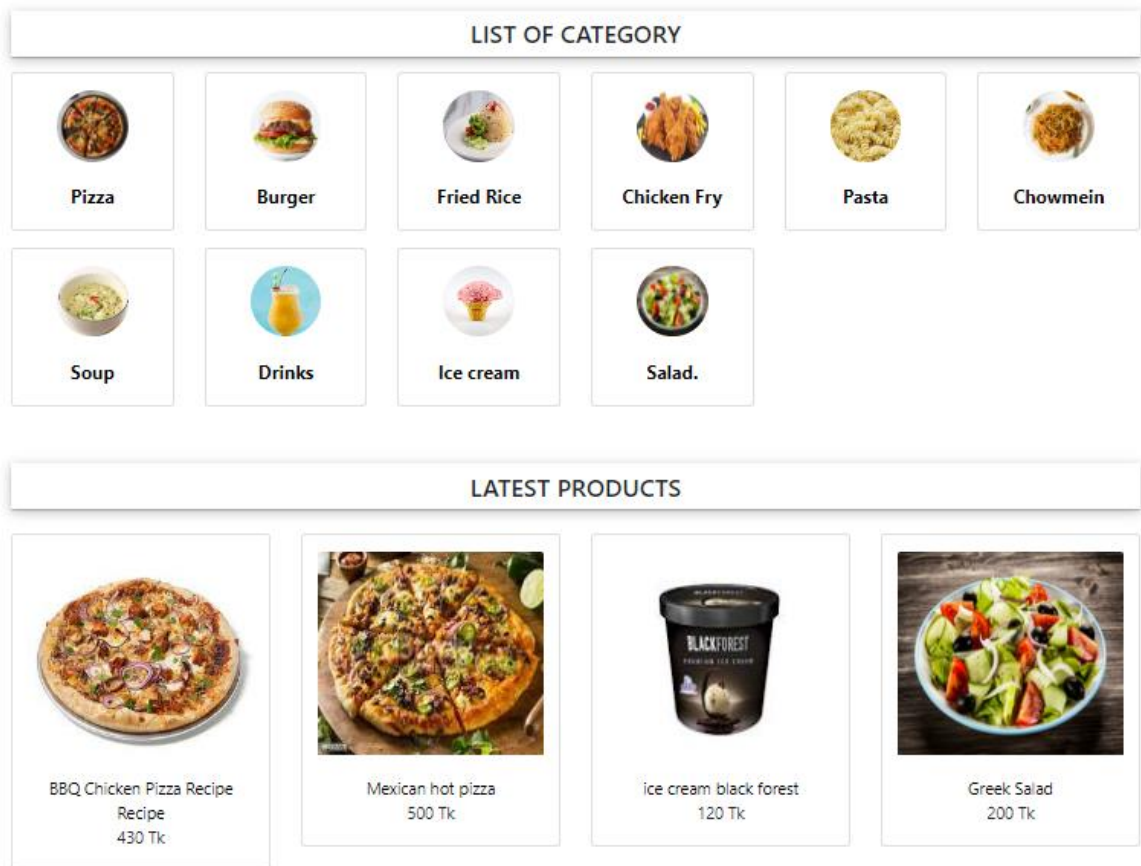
LIST OF CATEGORY

Pizza

Burger

Fried Rice

Chicken Fry

Pasta

Chowmein

Soup

Drinks

Ice cream

Salad.

LATEST PRODUCTS

BBQ Chicken Pizza Recipe Recipe
430 Tk

Mexican hot pizza
500 Tk

BLACKFOREST

ice cream black forest
120 Tk

Greek Salad
200 Tk